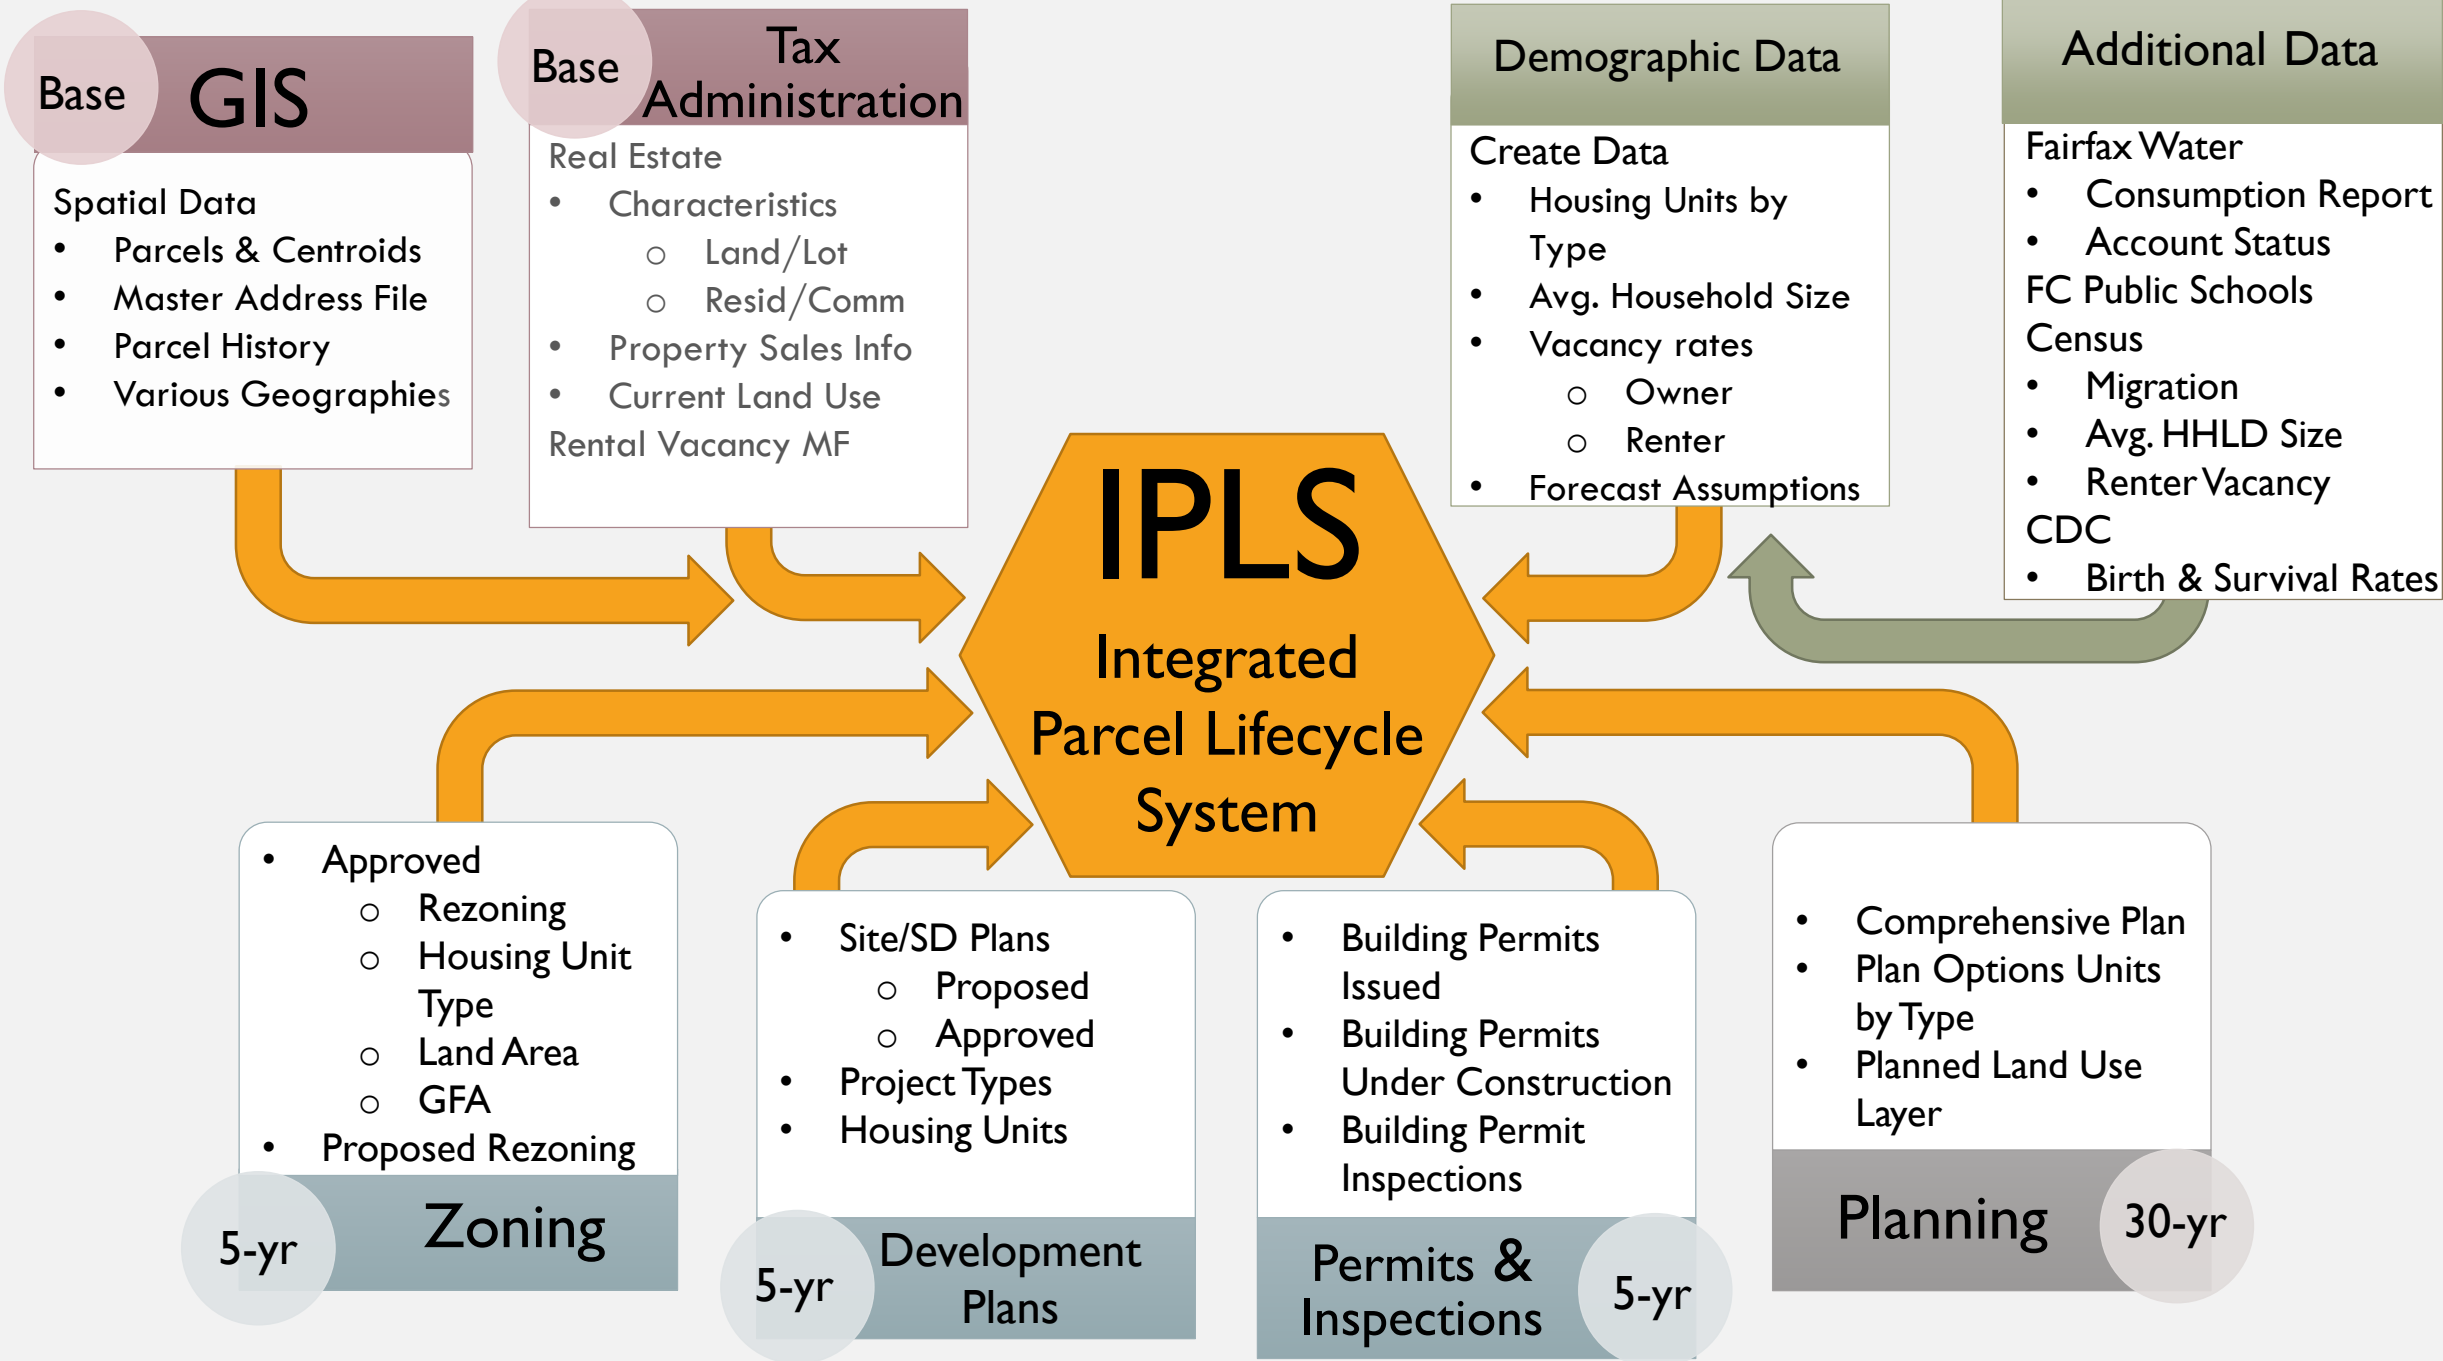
Base GIS

Spatial Data
- Parcels & Centroids
- Master Address File
- Parcel History
- Various Geographies

Base Tax Administration

Real Estate
- Characteristics
  - Land/Lot
  - Resid/Comm
- Property Sales Info
- Current Land Use

Rental Vacancy MF

Demographic Data

Create Data
- Housing Units by Type
- Avg. Household Size
- Vacancy rates
  - Owner
  - Renter
- Forecast Assumptions

Additional Data

Fairfax Water
- Consumption Report
- Account Status

FC Public Schools

Census
- Migration
- Avg. HHLD Size
- Renter Vacancy

CDC
- Birth & Survival Rates

IPLS

Integrated Parcel Lifecycle System

- Approved
  - Rezoning
  - Housing Unit Type
  - Land Area
  - GFA
- Proposed Rezoning

5-yr Zoning

- Site/SD Plans
  - Proposed
  - Approved
- Project Types
- Housing Units

5-yr Development Plans

- Building Permits Issued
- Building Permits Under Construction
- Building Permit Inspections

Permits & Inspections 5-yr

- Comprehensive Plan
- Plan Options Units by Type
- Planned Land Use Layer

Planning 30-yr